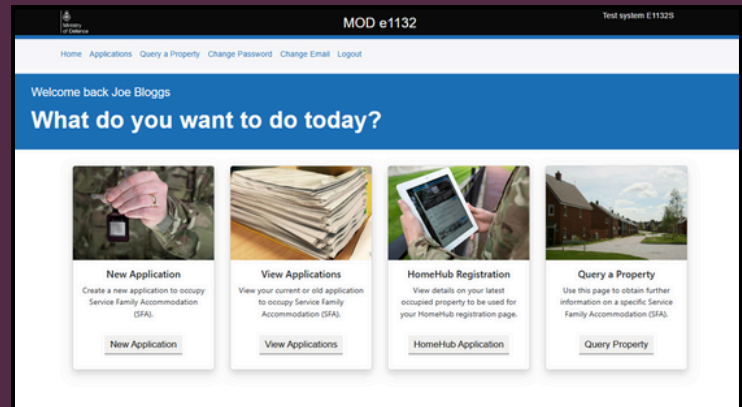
Ministry of Defence

MOD e1132

Test system E1132S

Home Applications Query a Property Change Password Change Email Logout

Welcome back Joe Bloggs

What do you want to do today?

New Application

Create a new application to occupy Service Family Accommodation (SFA).

New Application

View Applications

View your current or old application to occupy Service Family Accommodation (SFA).

View Applications

HomeHub Registration

View details on your latest occupied property to be used for your HomeHub registration page.

HomeHub Application

Query a Property

Use this page to obtain further information on a specific Service Family Accommodation (SFA).

Query Property